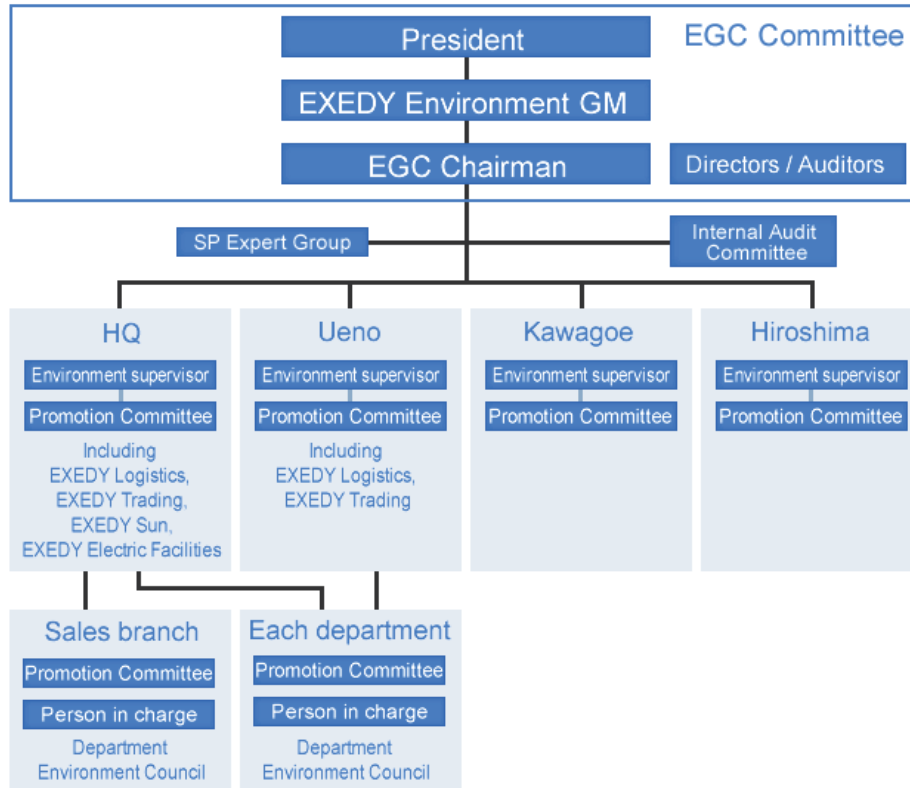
President

EGC Committee

EXEDY Environment GM

EGC Chairman

Directors / Auditors

SP Expert Group

Internal Audit Committee

HQ

Environment supervisor

Promotion Committee

Including EXEDY Logistics, EXEDY Trading, EXEDY Sun, EXEDY Electric Facilities

Ueno

Environment supervisor

Promotion Committee

Including EXEDY Logistics, EXEDY Trading

Kawagoe

Environment supervisor

Promotion Committee

Hiroshima

Environment supervisor

Promotion Committee

Sales branch

Promotion Committee

Person in charge

Department Environment Council

Each department

Promotion Committee

Person in charge

Department Environment Council